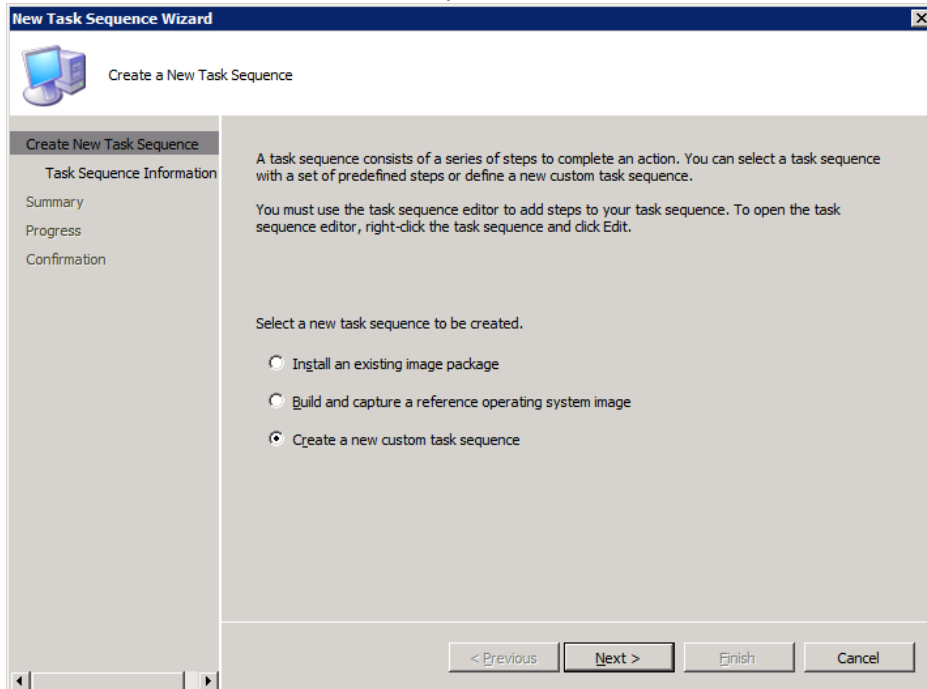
New Task Sequence Wizard

Create a New Task Sequence

Create New Task Sequence
Task Sequence Information
Summary
Progress
Confirmation

A task sequence consists of a series of steps to complete an action. You can select a task sequence with a set of predefined steps or define a new custom task sequence.

You must use the task sequence editor to add steps to your task sequence. To open the task sequence editor, right-click the task sequence and click Edit.

Select a new task sequence to be created.

Install an existing image package

Build and capture a reference operating system image

Create a new custom task sequence

< Previous
Next >
Finish
Cancel